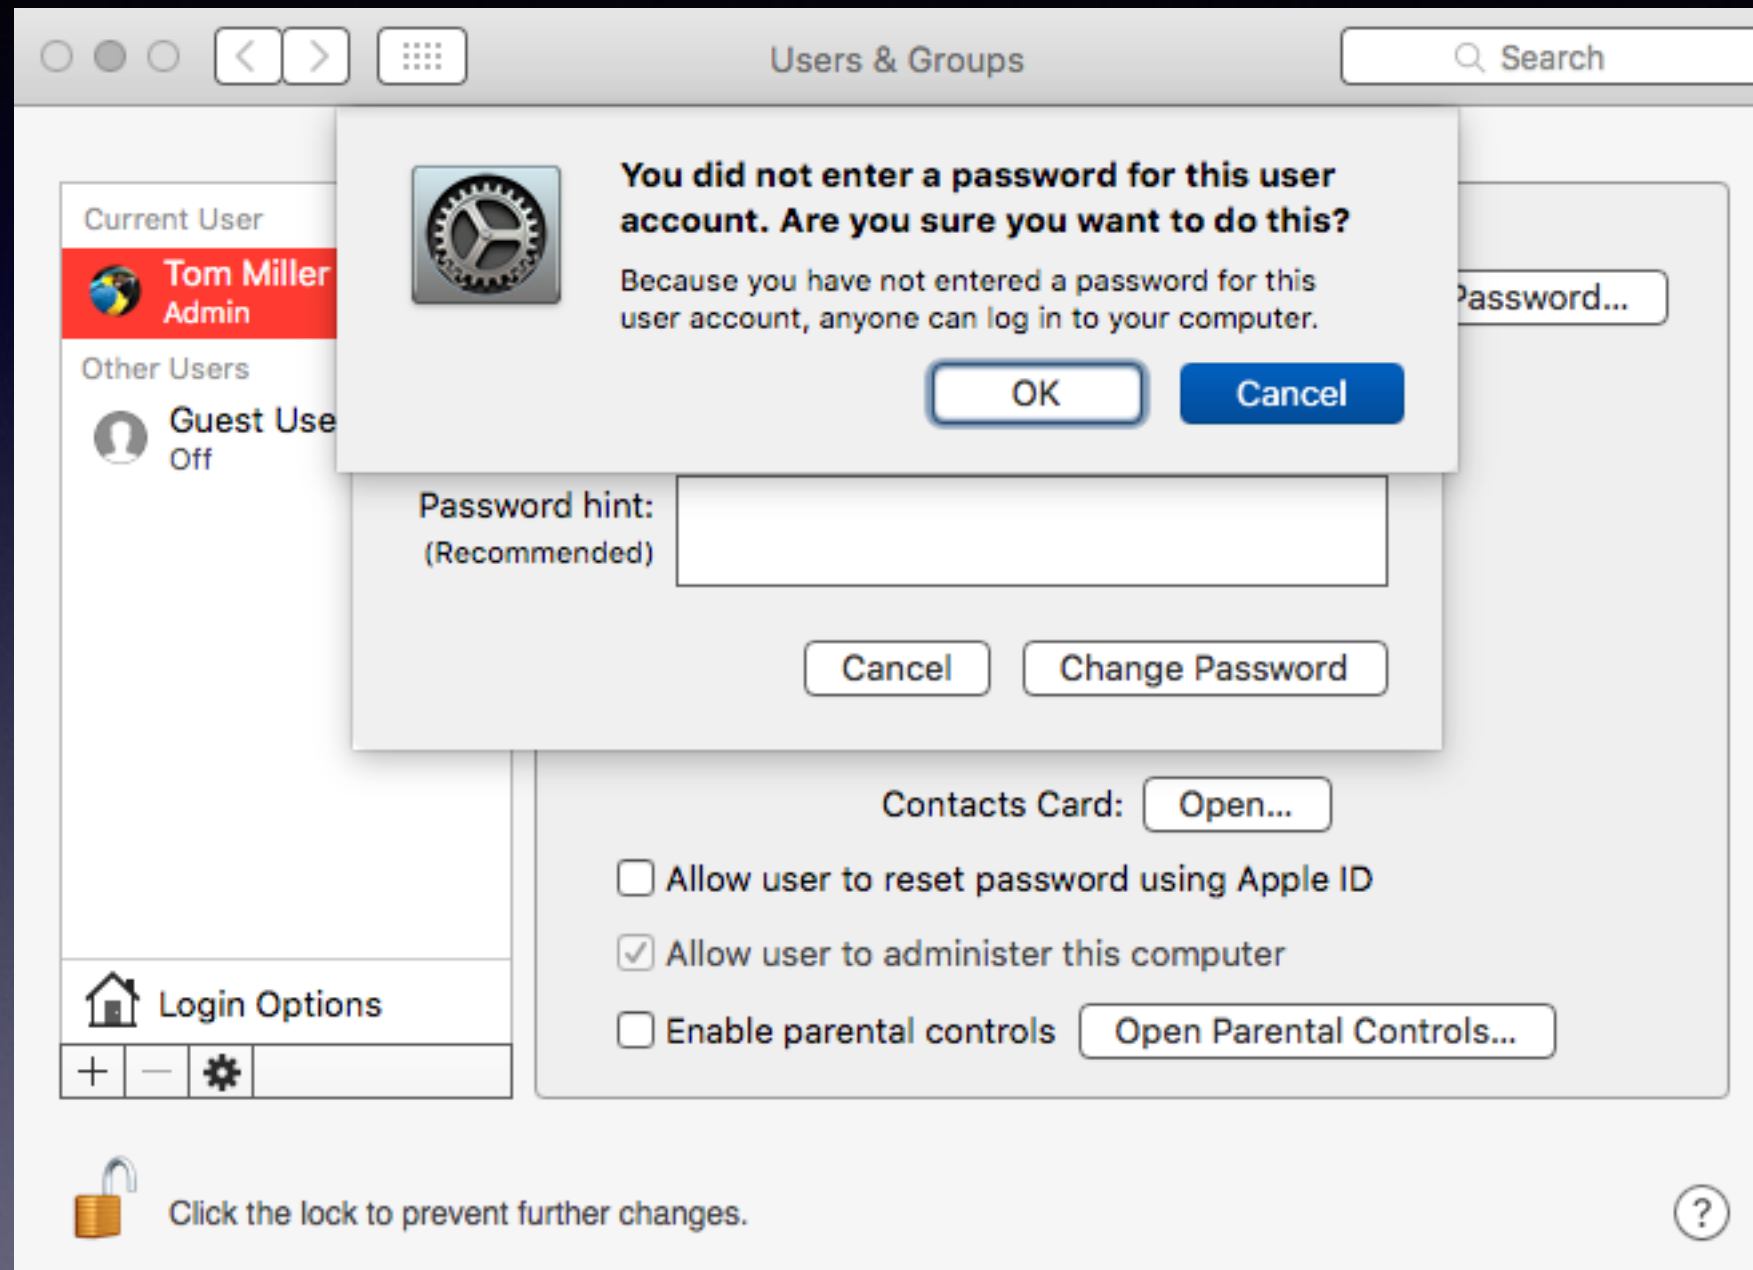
Users & Groups

Search

Current User

Tom Miller
Admin

Other Users

Guest Use
Off

You did not enter a password for this user account. Are you sure you want to do this?

Because you have not entered a password for this user account, anyone can log in to your computer.

OK

Cancel

assword...

Password hint:
(Recommended)

Cancel

Change Password

Contacts Card:

Open...

Allow user to reset password using Apple ID

Allow user to administer this computer

Enable parental controls

Open Parental Controls...

Login Options

+ —

Click the lock to prevent further changes.

?